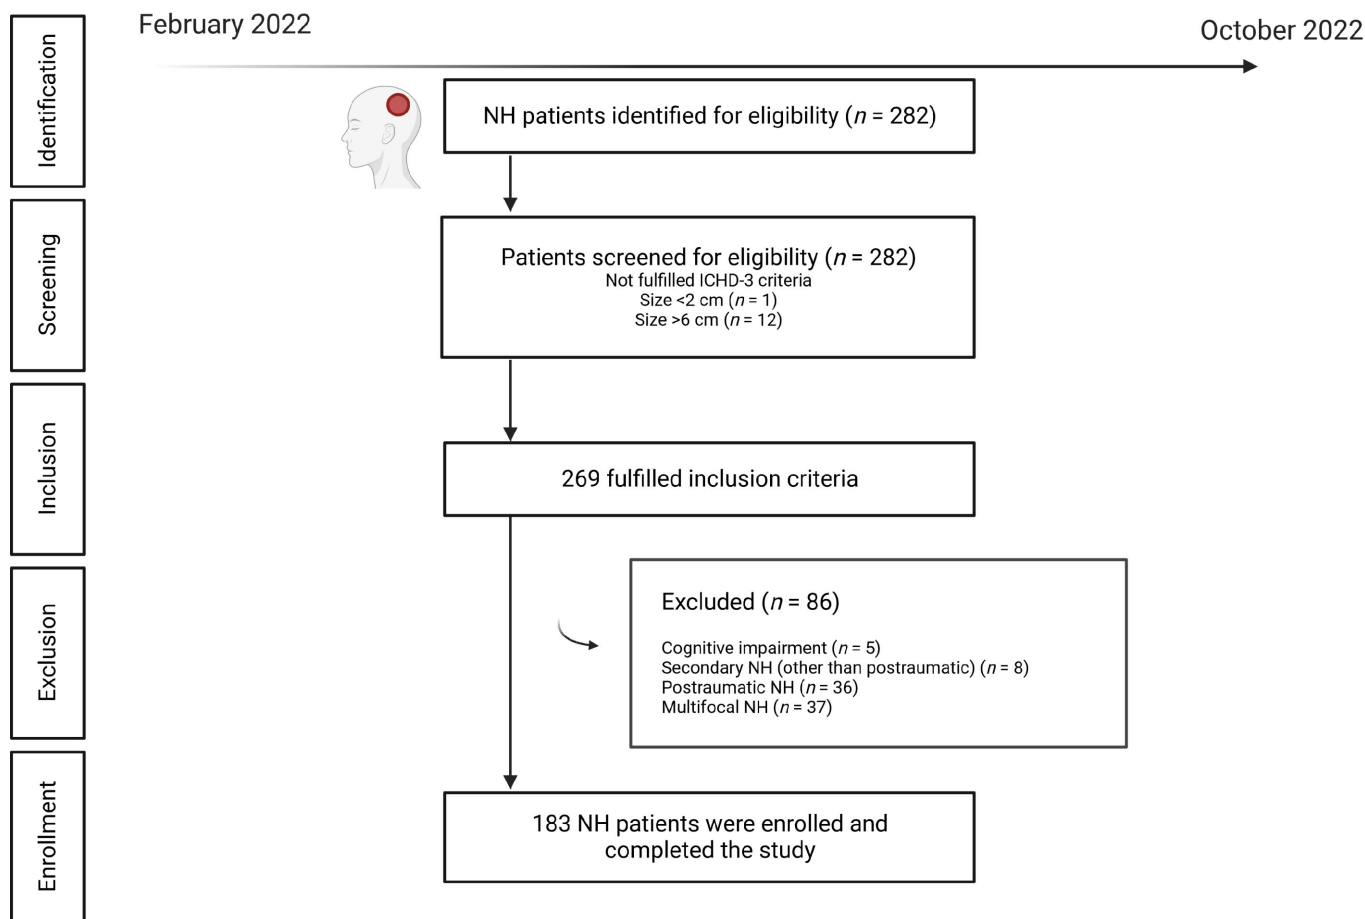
Identification

Screening

Inclusion

Exclusion

Enrollment

February 2022

October 2022

NH patients identified for eligibility ($n$ = 282)

Patients screened for eligibility ($n$ = 282)
Not fulfilled ICHD-3 criteria
Size <2 cm ($n$ = 1)
Size >6 cm ($n$ = 12)

269 fulfilled inclusion criteria

Excluded ($n$ = 86)

Cognitive impairment ($n$ = 5)
Secondary NH (other than postraumatic) ($n$ = 8)
Postraumatic NH ($n$ = 36)
Multifocal NH ($n$ = 37)

183 NH patients were enrolled and completed the study